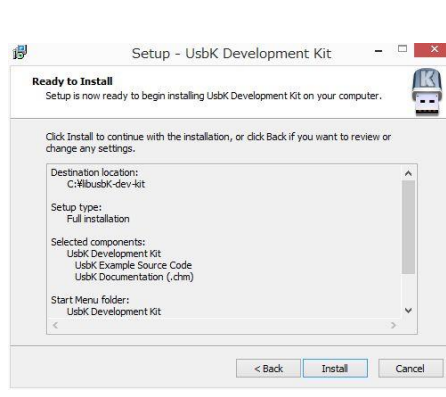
Setup - UsbK Development Kit

Ready to Install
Setup is now ready to begin installing UsbK Development Kit on your computer.

Click Install to continue with the installation, or click Back if you want to review or change any settings.

Destination location:
C:¥libusbK-dev-kit

Setup type:
Full installation

Selected components:
UsbK Development Kit
UsbK Example Source Code
UsbK Documentation (.chm)

Start Menu folder:
UsbK Development Kit

< Back
Install
Cancel